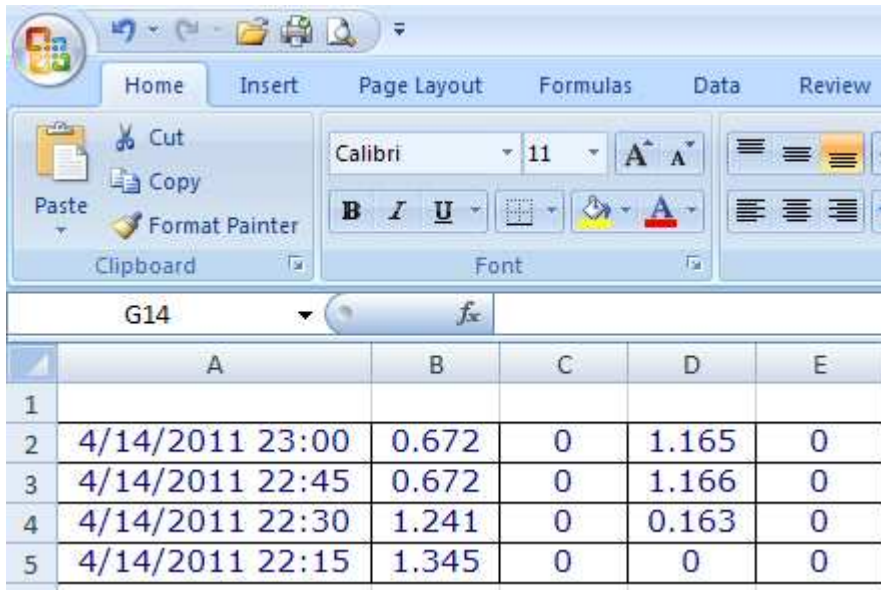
Home Insert Page Layout Formulas Data Review

Paste
Cut
Copy
Format Painter
Clipboard

Calibri 11
B I U
Font

G14 $f_x$

| | A | B | C | D | E |
|---|---|---|---|---|---|
| 1 | | | | | |
| 2 | 4/14/2011 23:00 | 0.672 | 0 | 1.165 | 0 |
| 3 | 4/14/2011 22:45 | 0.672 | 0 | 1.166 | 0 |
| 4 | 4/14/2011 22:30 | 1.241 | 0 | 0.163 | 0 |
| 5 | 4/14/2011 22:15 | 1.345 | 0 | 0 | 0 |